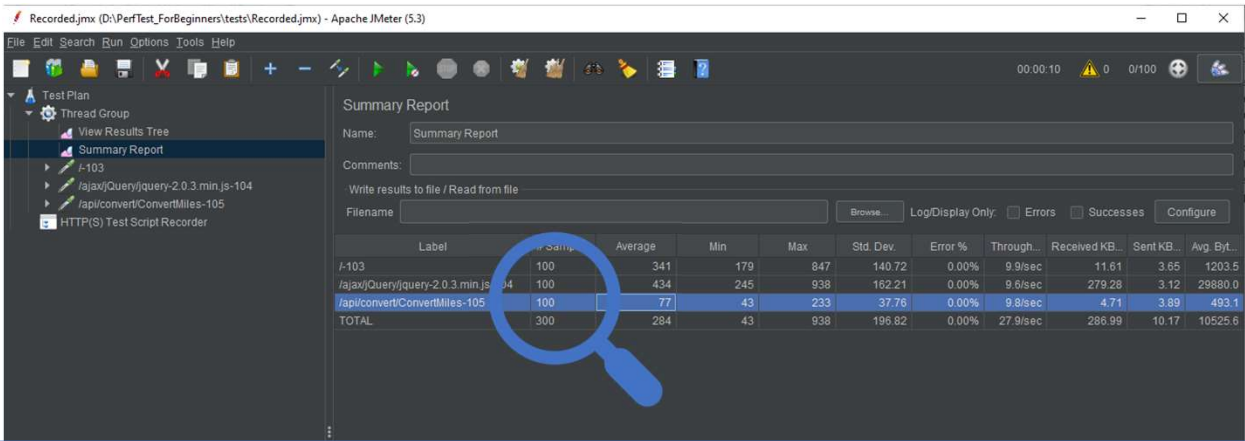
Recorded.jmx (D:\PerfTest_ForBeginners\tests\Recorded.jmx) - Apache JMeter (5.3)

File Edit Search Run Options Tools Help

00:00:10 0 0/100

Test Plan
Thread Group
View Results Tree
Summary Report
/-103
/ajax/jQuery/jquery-2.0.3.min.js-104
/api/convert/ConvertMiles-105
HTTP(S) Test Script Recorder

Summary Report

Name: Summary Report

Comments:

Write results to file / Read from file

Filename Browse... Log/Display Only: Errors Successes Configure

| Label | # Samp | Average | Min | Max | Std. Dev. | Error % | Through... | Received KB... | Sent KB... | Avg. Byt... |
|---|---|---|---|---|---|---|---|---|---|---|
| /-103 | 100 | 341 | 179 | 847 | 140.72 | 0.00% | 9.9/sec | 11.61 | 3.65 | 1203.5 |
| /ajax/jQuery/jquery-2.0.3.min.js-104 | 100 | 434 | 245 | 938 | 162.21 | 0.00% | 9.6/sec | 279.28 | 3.12 | 29880.0 |
| /api/convert/ConvertMiles-105 | 100 | 77 | 43 | 233 | 37.76 | 0.00% | 9.8/sec | 4.71 | 3.89 | 493.1 |
| TOTAL | 300 | 284 | 43 | 938 | 196.82 | 0.00% | 27.9/sec | 286.99 | 10.17 | 10525.6 |